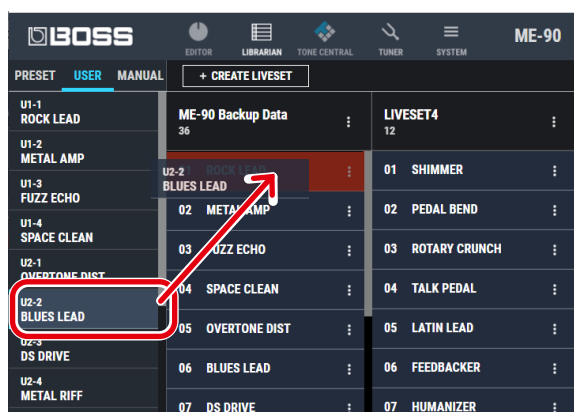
BOSS

EDITOR LIBRARIAN TONE CENTRAL TUNER SYSTEM

ME-90

PRESET USER MANUAL

+ CREATE LIVESET

U1-1 ROCK LEAD

U1-2 METAL AMP

U1-3 FUZZ ECHO

U1-4 SPACE CLEAN

U2-1 OVERTONE DIST

U2-2 BLUES LEAD

U2-3 DS DRIVE

U2-4 METAL RIFF

ME-90 Backup Data
36

ROCK LEAD

U2-2 BLUES LEAD

02 METAL AMP

03 FUZZ ECHO

04 SPACE CLEAN

05 OVERTONE DIST

06 BLUES LEAD

07 DS DRIVE

LIVESET4
12

01 SHIMMER

02 PEDAL BEND

03 ROTARY CRUNCH

04 TALK PEDAL

05 LATIN LEAD

06 FEEDBACKER

07 HUMANIZER